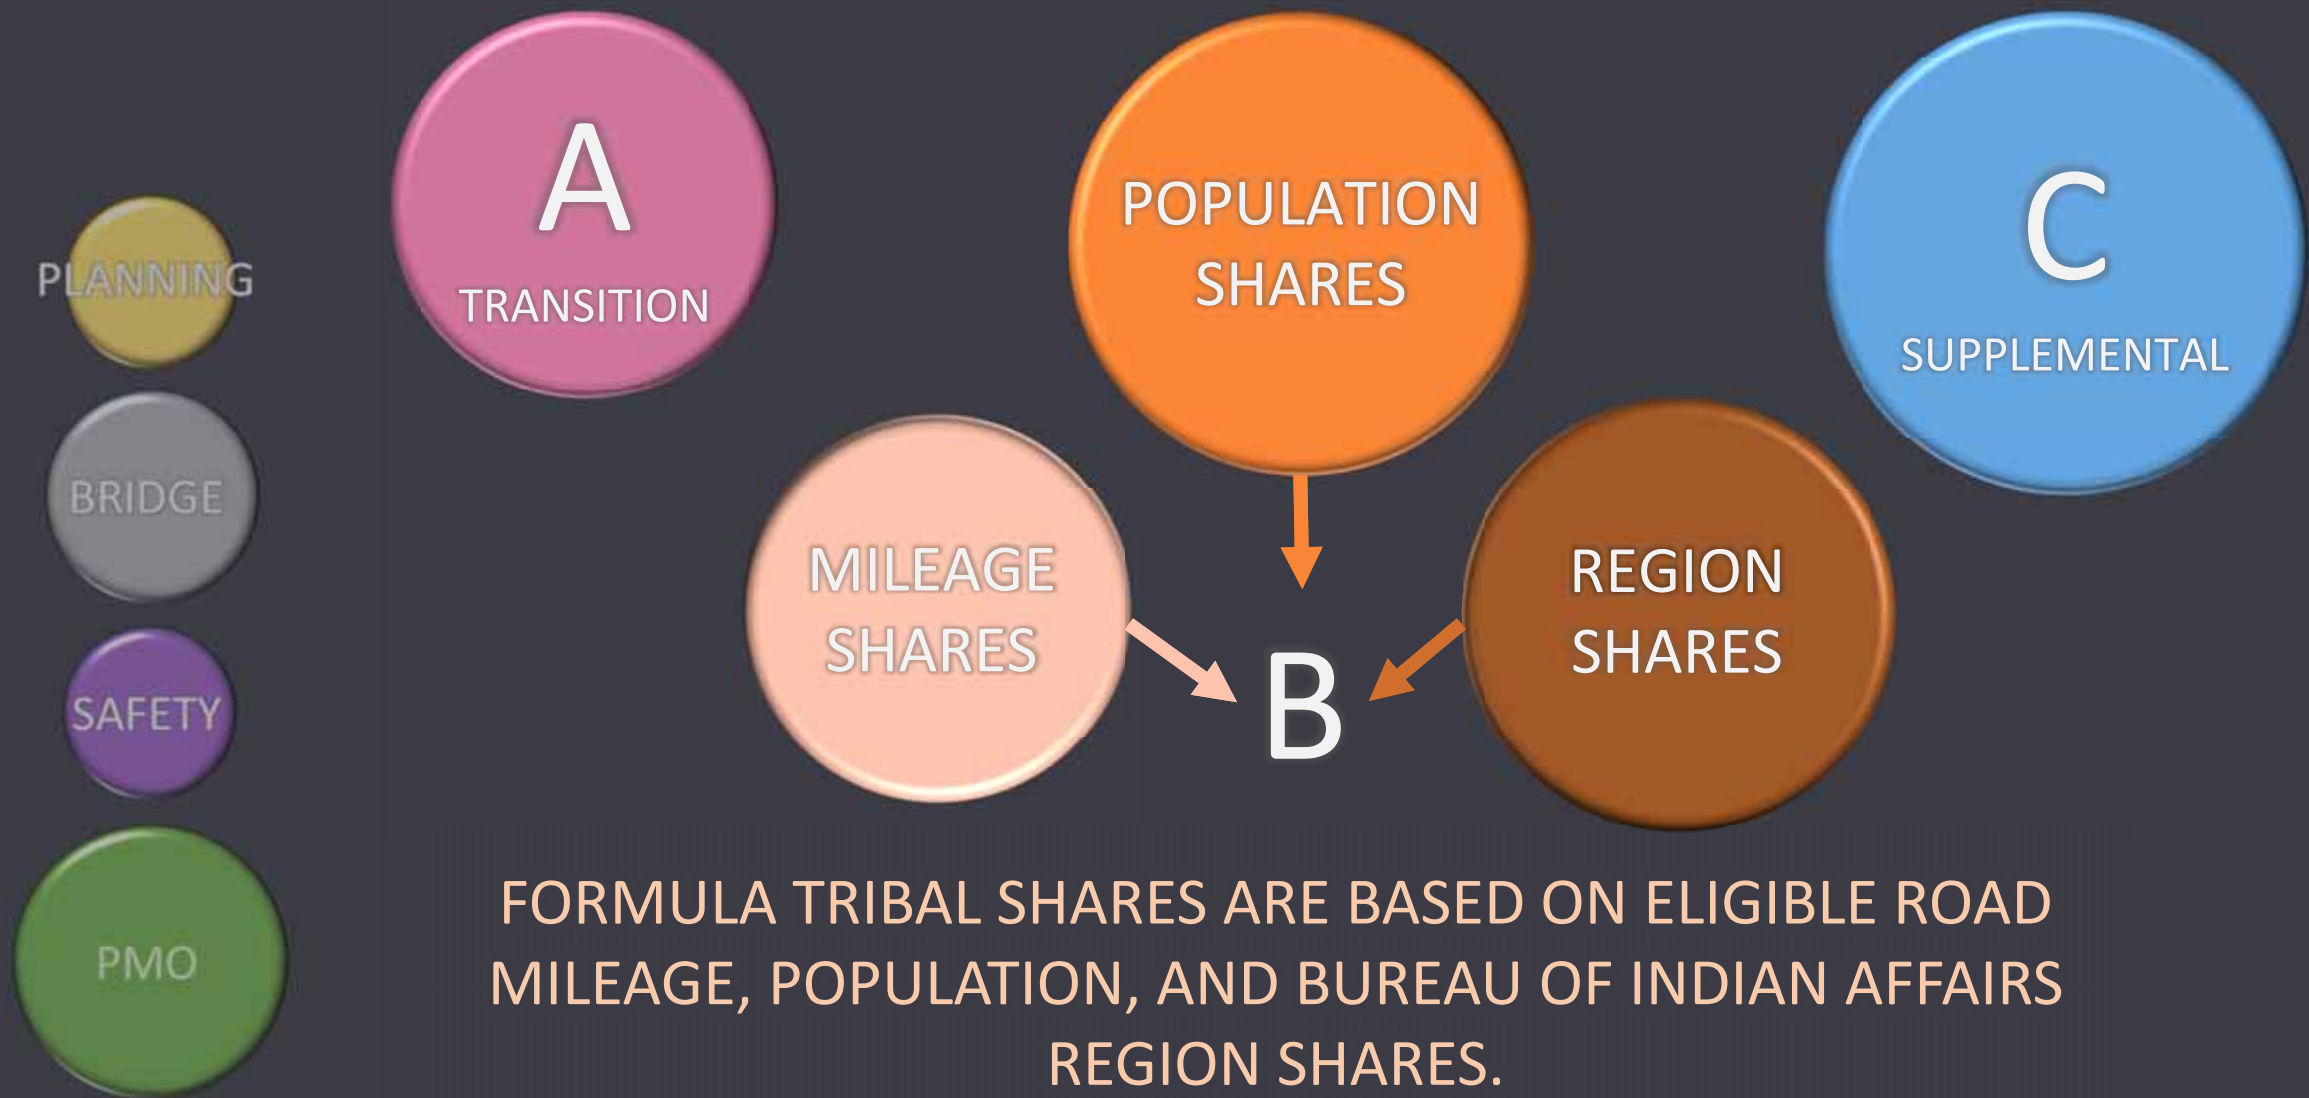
PLANNING

BRIDGE

SAFETY

PMO

A
TRANSITION

POPULATION SHARES

C
SUPPLEMENTAL

MILEAGE SHARES

B

REGION SHARES

FORMULA TRIBAL SHARES ARE BASED ON ELIGIBLE ROAD MILEAGE, POPULATION, AND BUREAU OF INDIAN AFFAIRS REGION SHARES.